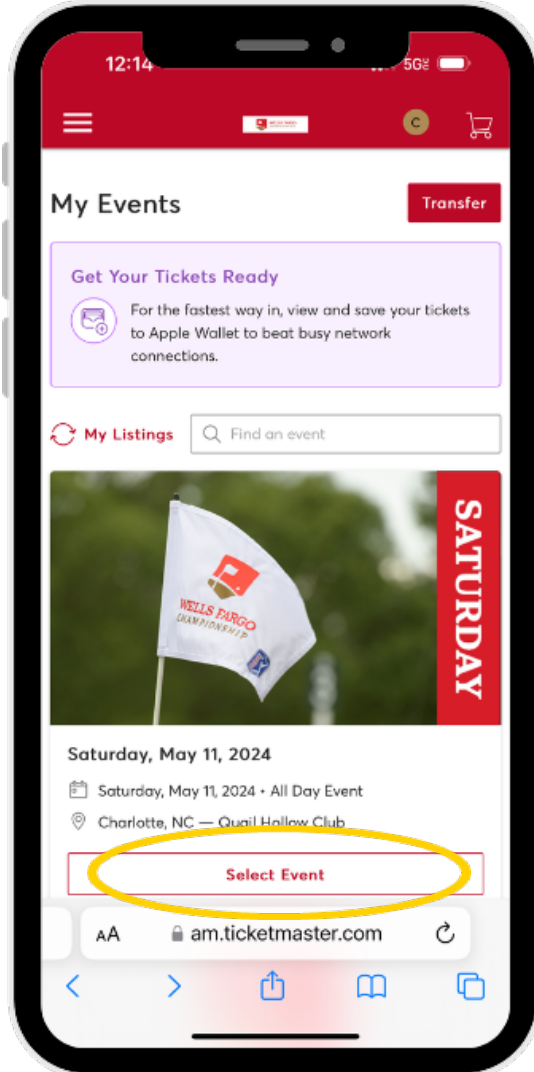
12:14

5G

C

My Events

Transfer

Get Your Tickets Ready

For the fastest way in, view and save your tickets to Apple Wallet to beat busy network connections.

My Listings

Find an event

SATURDAY

WELLS FARGO CHAMPIONSHIP

Saturday, May 11, 2024

Saturday, May 11, 2024 • All Day Event

Charlotte, NC — Quail Hollow Club

Select Event

AA am.ticketmaster.com